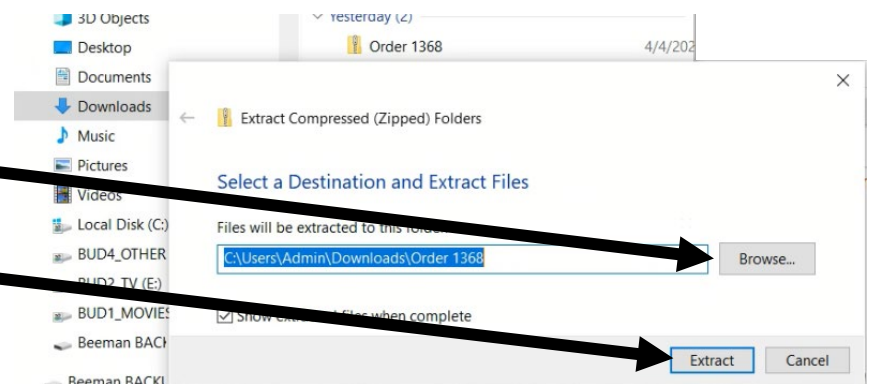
3D Objects
Desktop
Documents
Downloads
Music
Pictures
Videos
Local Disk (C:)
BUD4_OTHER
BUD2_TV (E:)
BUD1_MOVIES
Beeman BACK
Beeman BACK

Yesterday (2)
Order 1368 4/4/202

×

Extract Compressed (Zipped) Folders

Select a Destination and Extract Files

Files will be extracted to this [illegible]

C:\Users\Admin\Downloads\Order 1368

Browse...

Show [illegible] files when complete

Extract Cancel